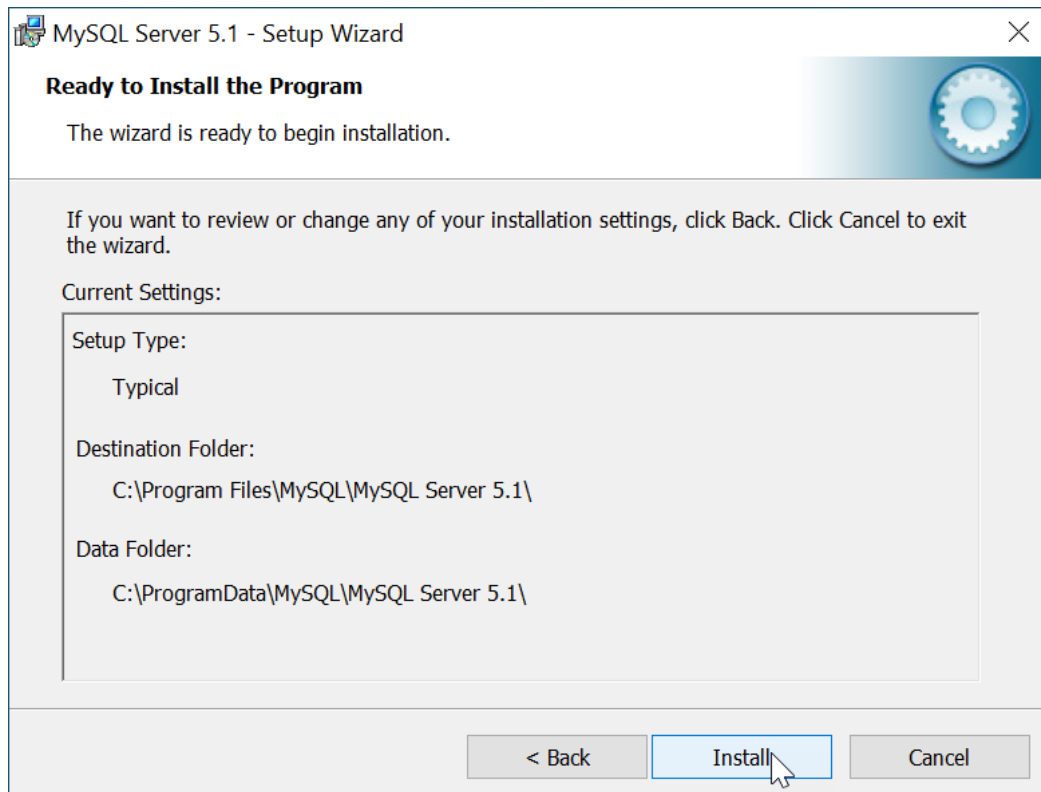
MySQL Server 5.1 - Setup Wizard

Ready to Install the Program

The wizard is ready to begin installation.

If you want to review or change any of your installation settings, click Back. Click Cancel to exit the wizard.

Current Settings:

Setup Type:

Typical

Destination Folder:

C:\Program Files\MySQL\MySQL Server 5.1\

Data Folder:

C:\ProgramData\MySQL\MySQL Server 5.1\

< Back

Install

Cancel